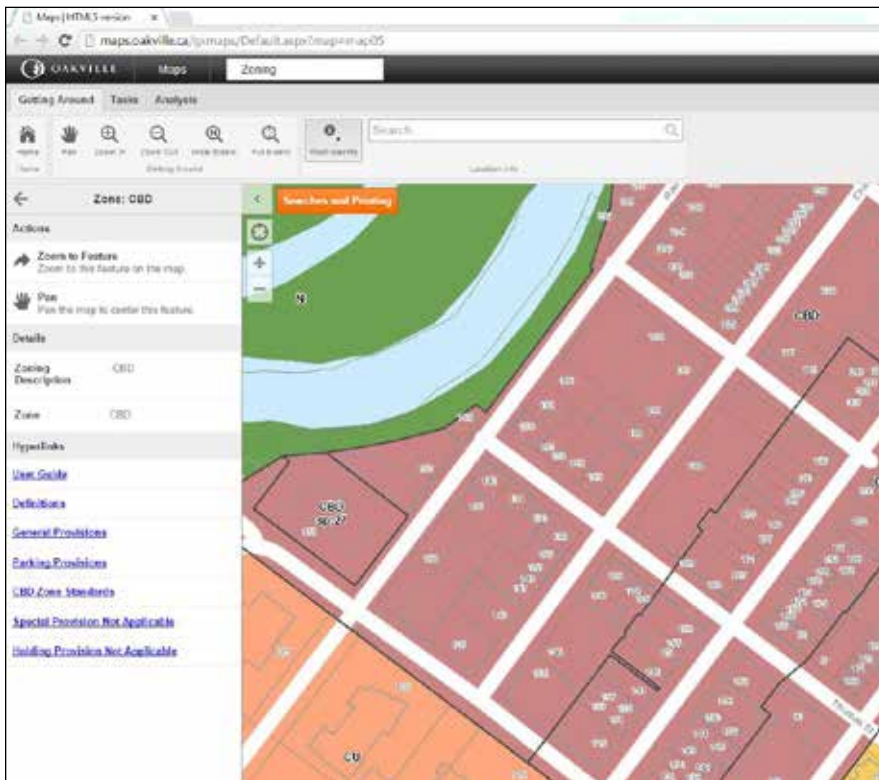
Maps | HTML5 version ×

maps.oakville.ca/gxmaps/Default.aspx?map=map05

OAKVILLE Maps Zoning

Getting Around Tasks Analysis

Home Pan Zoom In Zoom Out Initial Extent Full Extent Home Getting Around Identify Search Location Info

← Zone: CBD

Actions

Zoom to Feature
Zoom to this feature on the map.

Pan
Pan the map to center this feature.

Details

Zoning Description CBD

Zone CBD

Hyperlinks

User Guide

Definitions

General Provisions

Parking Provisions

CBD Zone Standards

Special Provision Not Applicable

Holding Provision Not Applicable

Searches and Printing

N

CBD

CBD SP:27

CU

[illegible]